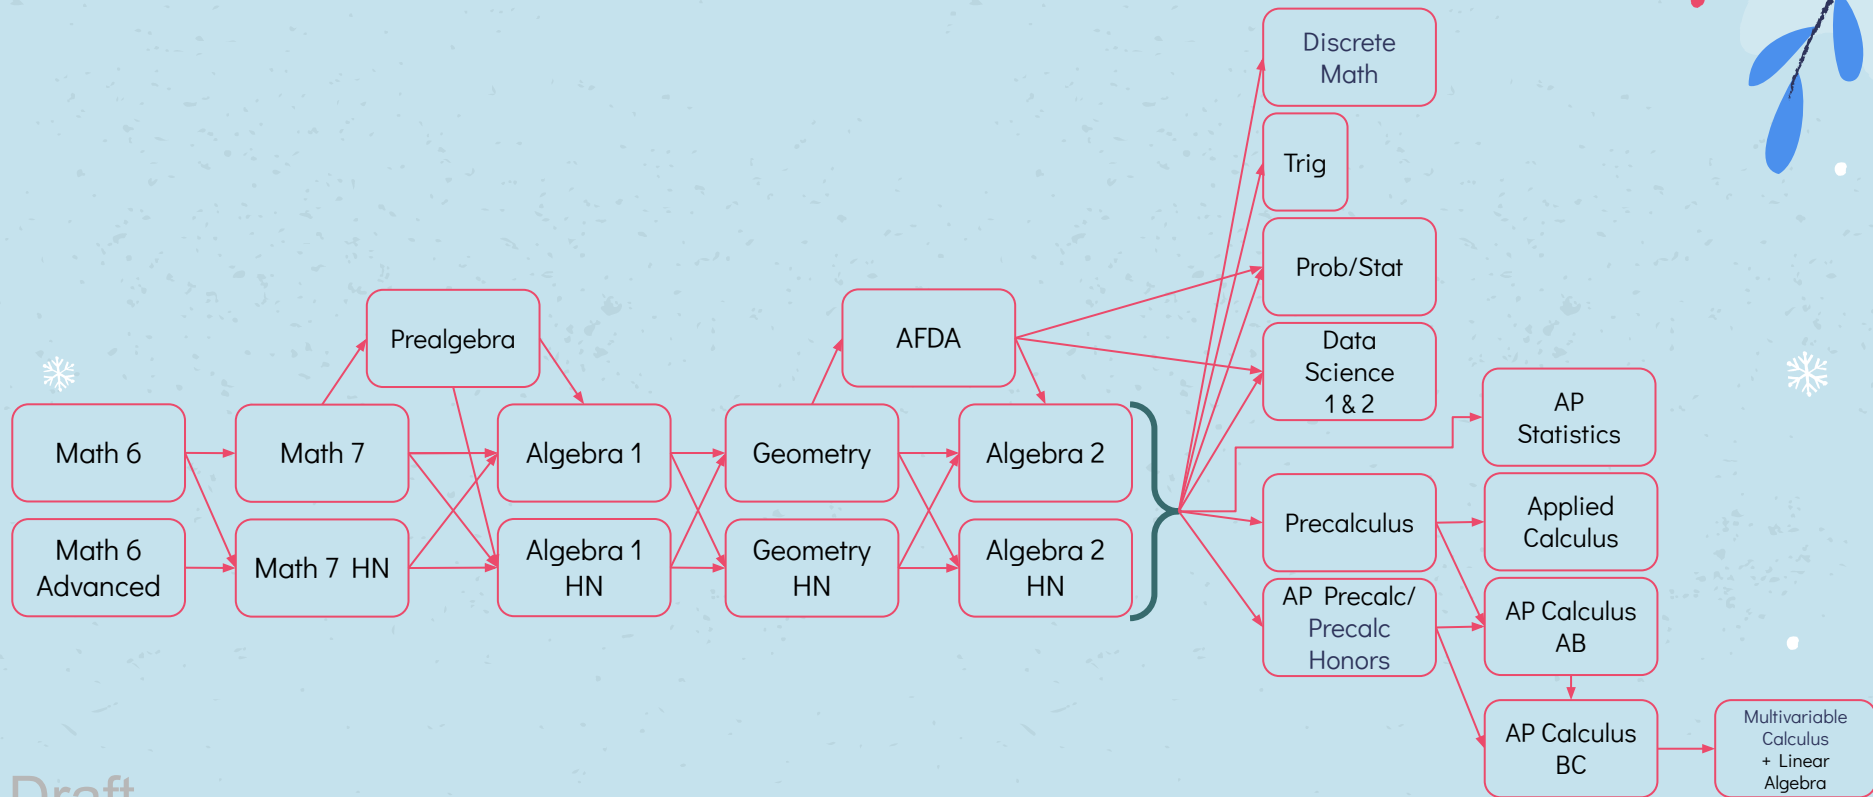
Discrete Math

Trig

Prob/Stat

Data Science 1 & 2

Prealgebra

AFDA

AP Statistics

Math 6

Math 7

Algebra 1

Geometry

Algebra 2

Math 6 Advanced

Math 7 HN

Algebra 1 HN

Geometry HN

Algebra 2 HN

Precalculus

Applied Calculus

AP Precalc/ Precalc Honors

AP Calculus AB

AP Calculus BC

Multivariable Calculus + Linear Algebra

Draft